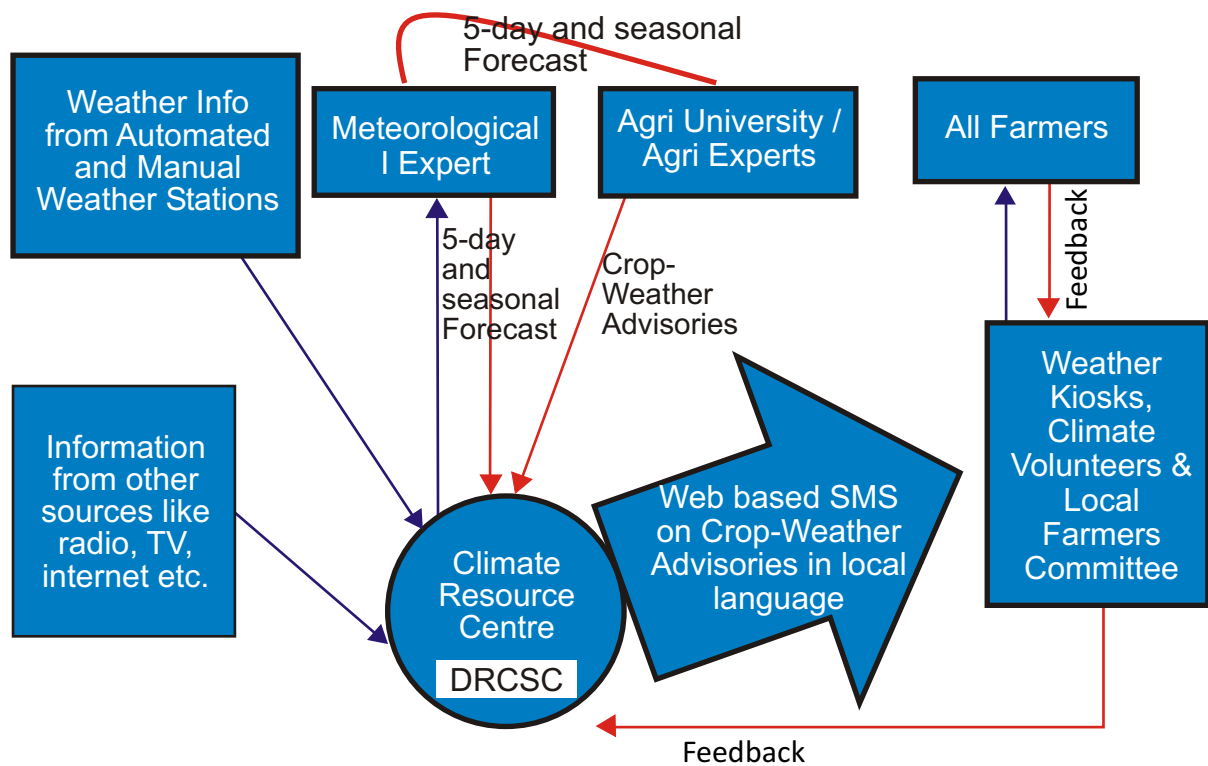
5-day and seasonal Forecast

Weather Info from Automated and Manual Weather Stations

Meteorological I Expert

Agri University / Agri Experts

All Farmers

Feedback

5-day and seasonal Forecast

Crop-Weather Advisories

Weather Kiosks, Climate Volunteers & Local Farmers Committee

Information from other sources like radio, TV, internet etc.

Web based SMS on Crop-Weather Advisories in local language

Climate Resource Centre

DRCSC

Feedback